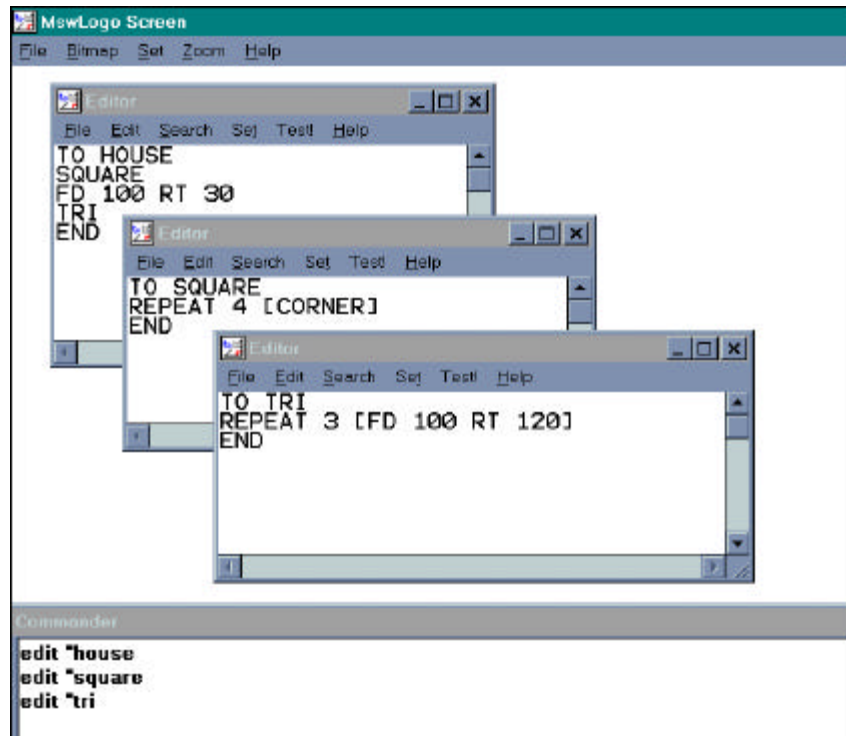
MswLogo Screen
File Bitmap Set Zoom Help

Editor
File Edit Search Set Test! Help
TO HOUSE
SQUARE
FD 100 RT 30
TRI
END

Editor
File Edit Search Set Test Help
TO SQUARE
REPEAT 4 [CORNER]
END

Editor
File Edit Search Set Test! Help
TO TRI
REPEAT 3 [FD 100 RT 120]
END

Commander
edit "house
edit "square
edit "tri